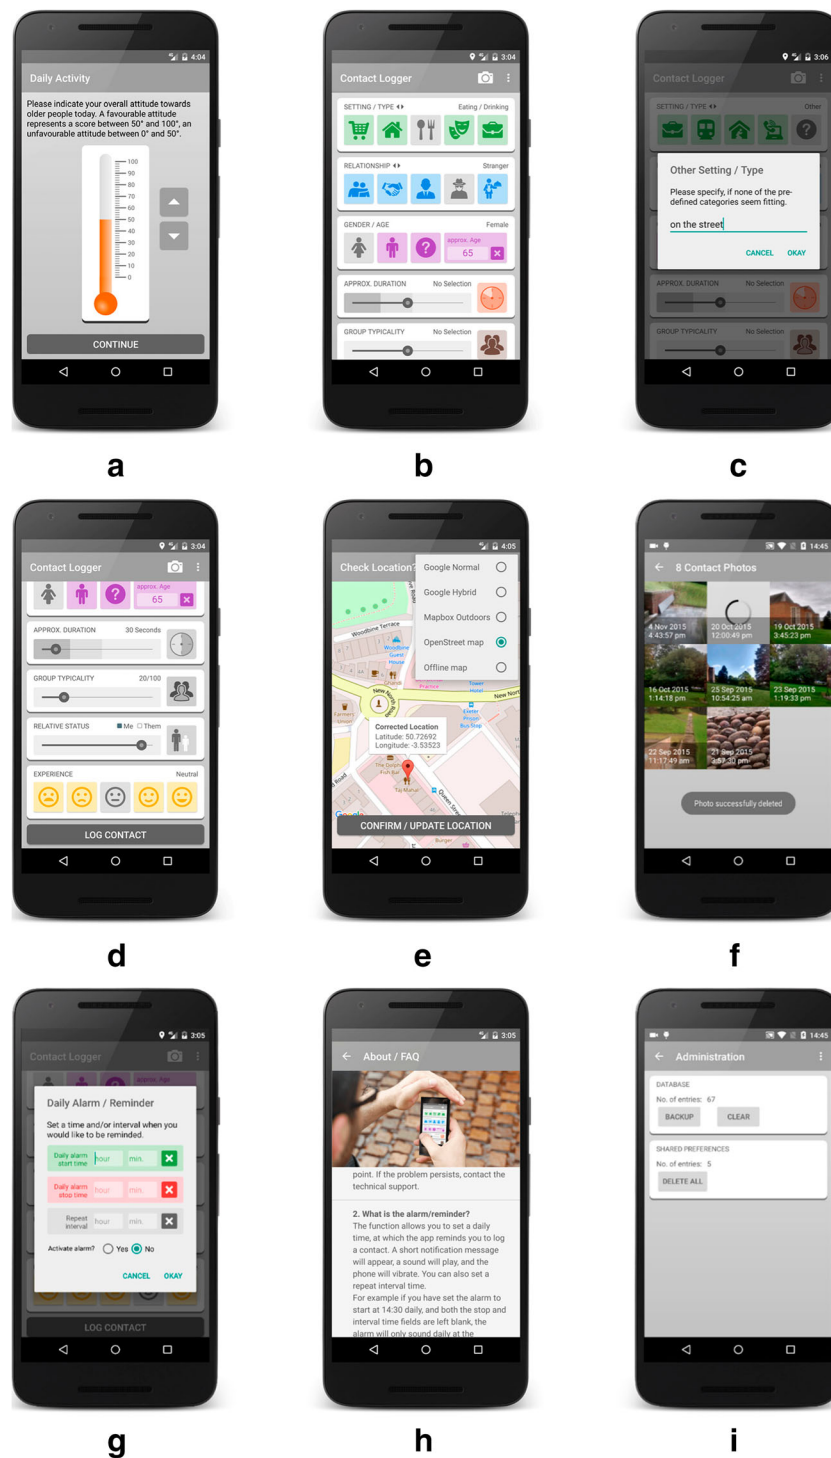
4:04
Daily Activity
Please indicate your overall attitude towards older people today. A favourable attitude represents a score between 50° and 100°, an unfavourable attitude between 0° and 50°.
100
90
80
70
60
50
40
30
20
10
0
CONTINUE

a

3:04
Contact Logger
SETTING / TYPE
Eating / Drinking
RELATIONSHIP
Stranger
GENDER / AGE
Female
approx. Age
65
APPROX. DURATION
No Selection
GROUP TYPICALITY
No Selection

b

3:06
Contact Logger
SETTING / TYPE
Other
Other Setting / Type
Please specify, if none of the pre-defined categories seem fitting.
on the street
CANCEL
OKAY
APPROX. DURATION
No Selection
GROUP TYPICALITY
No Selection

c

3:04
Contact Logger
approx. Age
65
APPROX. DURATION
30 Seconds
GROUP TYPICALITY
20/100
RELATIVE STATUS
Me
Them
EXPERIENCE
Neutral
LOG CONTACT

d

4:05
Check Location?
Google Normal
Google Hybrid
Mapbox Outdoors
OpenStreet map
Offline map
Woodbine Terrace
Corrected Location
Latitude: 50.72692
Longitude: -3.53523
CONFIRM / UPDATE LOCATION

e

14:45
8 Contact Photos
4 Nov 2015
4:43:57 pm
20 Oct 2015
12:00:49 pm
19 Oct 2015
3:45:23 pm
16 Oct 2015
1:14:18 pm
25 Sep 2015
10:54:25 am
23 Sep 2015
1:19:33 pm
22 Sep 2015
11:17:49 am
21 Sep 2015
2:57:30 pm
Photo successfully deleted

f

3:05
Contact Logger
Daily Alarm / Reminder
Set a time and/or interval when you would like to be reminded.
Daily alarm start time
hour
min.
Daily alarm stop time
hour
min.
Repeat interval
hour
min.
Activate alarm?
Yes
No
CANCEL
OKAY
LOG CONTACT

g

3:05
About / FAQ
point. If the problem persists, contact the technical support.
2. What is the alarm/reminder?
The function allows you to set a daily time, at which the app reminds you to log a contact. A short notification message will appear, a sound will play, and the phone will vibrate. You can also set a repeat interval time.
For example if you have set the alarm to start at 14:30 daily, and both the stop and interval time fields are left blank, the alarm will only sound daily at the

h

14:45
Administration
DATABASE
No. of entries: 67
BACKUP
CLEAR
SHARED PREFERENCES
No. of entries: 5
DELETE ALL

i